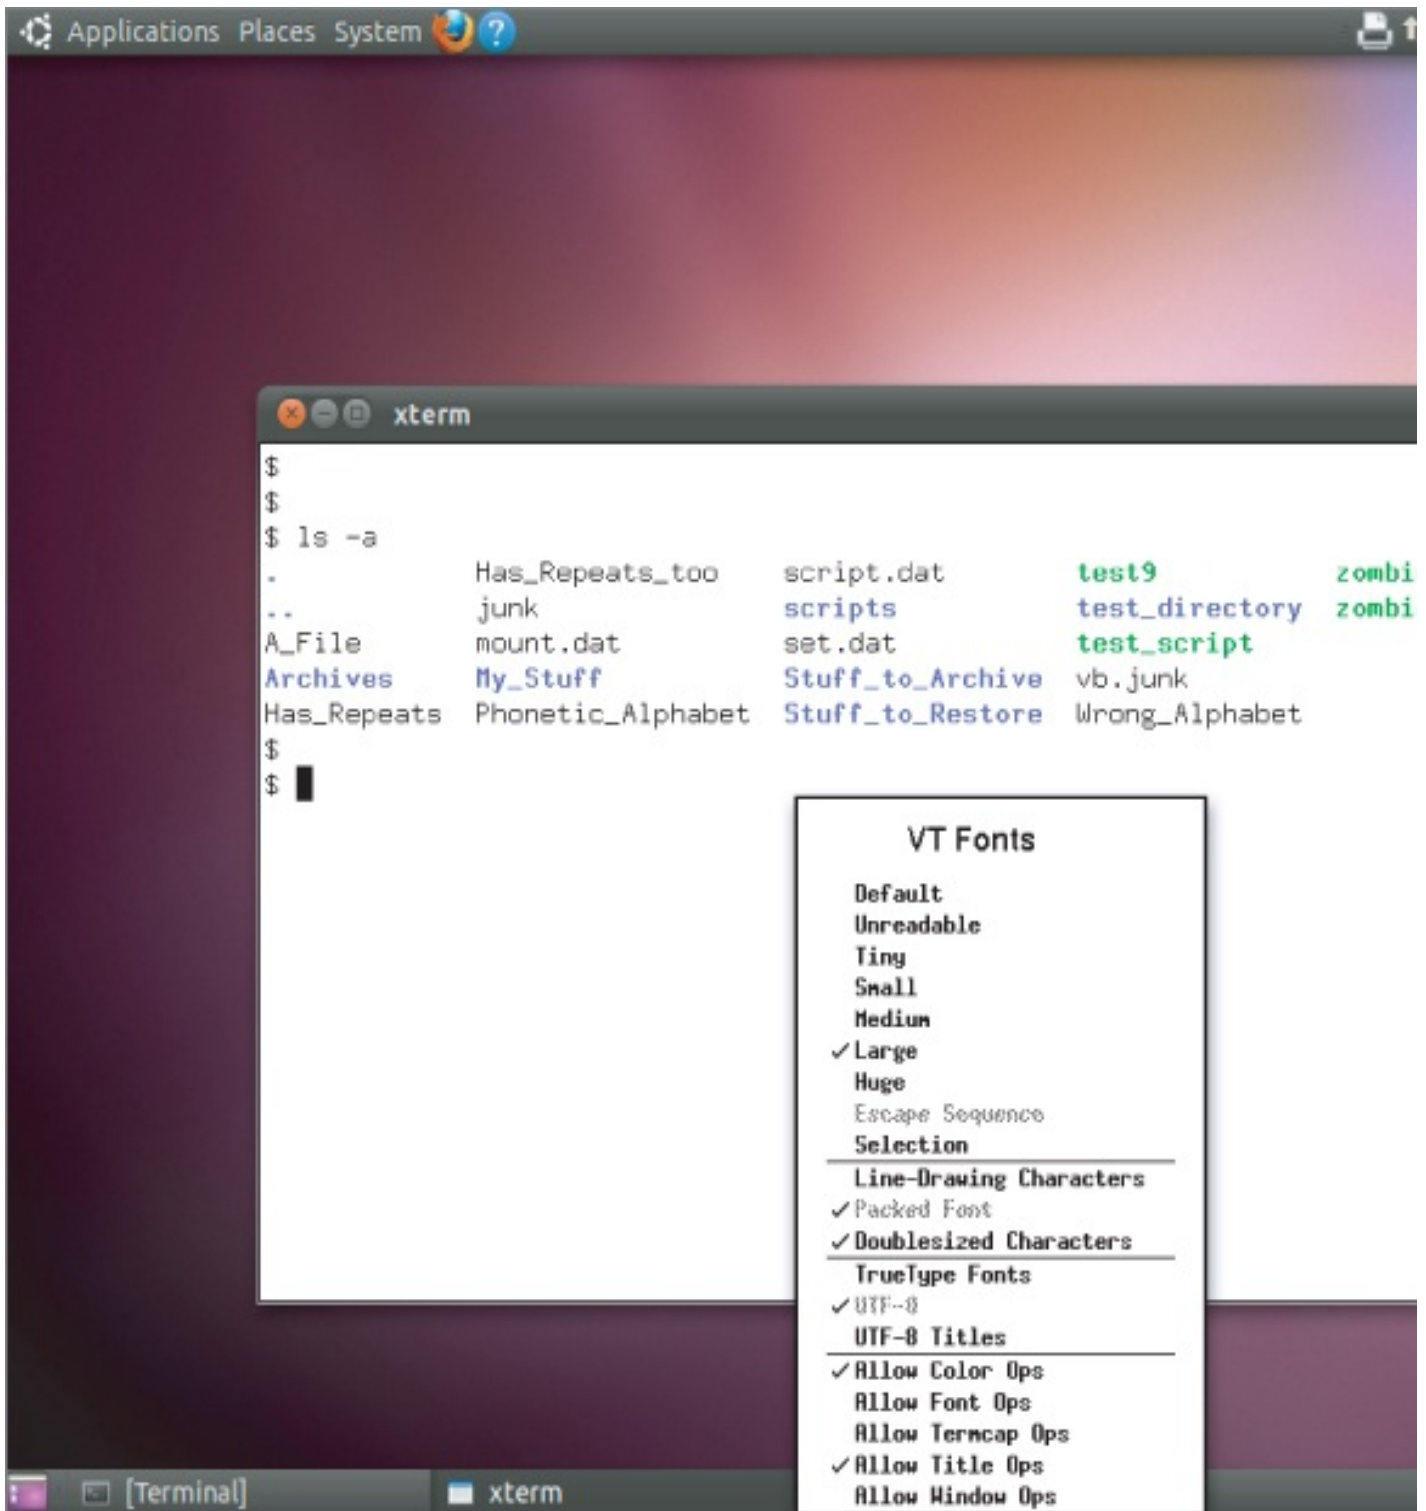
Applications Places System

xterm

$
$
$ ls -a

| | | | | |
|---|---|---|---|---|
| . | Has_Repeats_too | script.dat | test9 | zombi |
| .. | junk | scripts | test_directory | zombi |
| A_File | mount.dat | set.dat | test_script | |
| Archives | My_Stuff | Stuff_to_Archive | vb.junk | |
| Has_Repeats | Phonetic_Alphabet | Stuff_to_Restore | Wrong_Alphabet | |

$
$

VT Fonts

Default
Unreadable
Tiny
Small
Medium
✓Large
Huge
Escape Sequence
Selection
Line-Drawing Characters
✓Packed Font
✓Doublesized Characters
TrueType Fonts
✓UTF-8
UTF-8 Titles
✓Allow Color Ops
Allow Font Ops
Allow Termcap Ops
✓Allow Title Ops
Allow Window Ops

[Terminal]
xterm